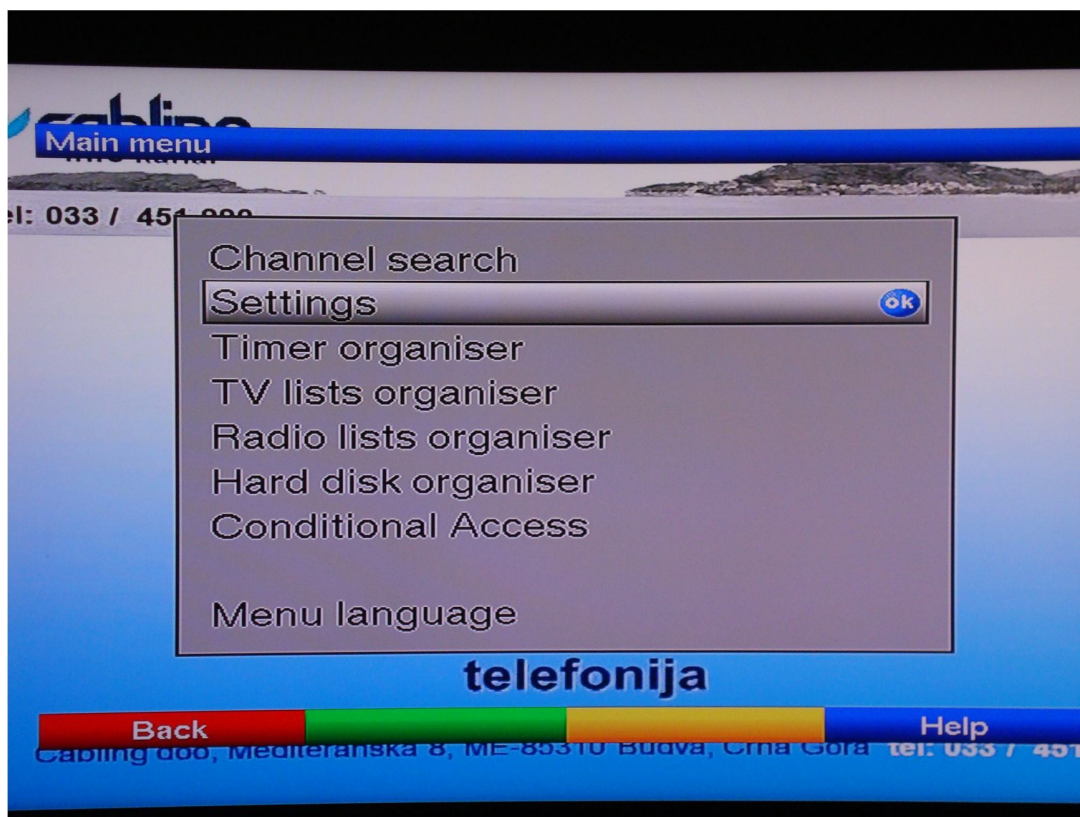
Main menu

el: 033 / 45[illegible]

Channel search
Settings ok
Timer organiser
TV lists organiser
Radio lists organiser
Hard disk organiser
Conditional Access

Menu language

telefonija

Back
Help

Cabling doo, Mediteranska 8, ME-85310 Budva, Crna Gora tel: 033 / 45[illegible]